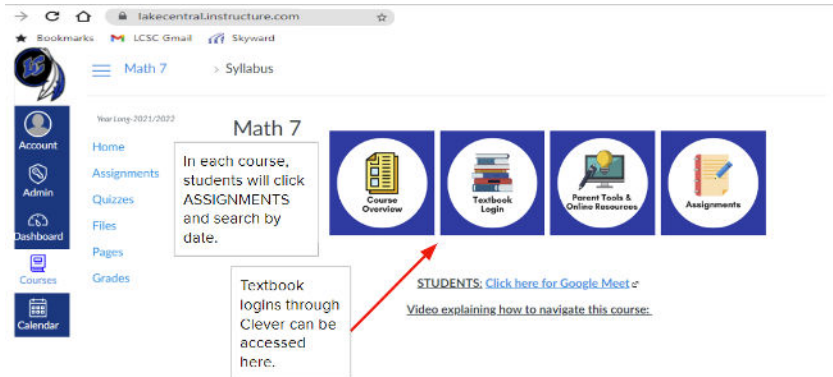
lakecentral.instructure.com

Bookmarks LCSC Gmail Skyward

Math 7 > Syllabus

Account
Admin
Dashboard
Courses
Calendar

Year Long-2021/2022

Home
Assignments
Quizzes
Files
Pages
Grades

Math 7

In each course, students will click ASSIGNMENTS and search by date.

Course Overview

Textbook Login

Parent Tools & Online Resources

Assignments

Textbook logins through Clever can be accessed here.

STUDENTS: Click here for Google Meet

Video explaining how to navigate this course: